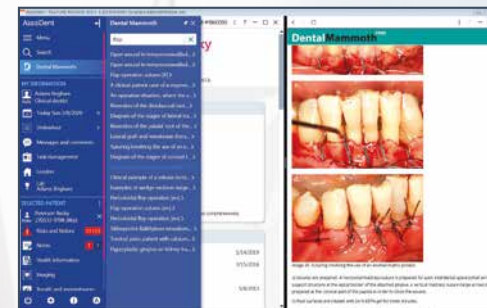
AssisDent

Menu

Search

Dental Mammoth

MY INFORMATION

Adams Brigham
Clinical dentist

Today Sun 1/6/2019

Unbooked

Messages and comments

Task management

Location

Lab
Adams Brigham

SELECTED PATIENT

Peterson Becky
(7021) 9798 3832

Risks and Notices

Notes

Health information

Imaging

Dental Mammoth

flap

Open wound in temporomandibul...
Open wound in temporomandibul...
Flap operation scheme (EC)
A clinical patient case of a mucoso...
Incision and removal of ma...
Resection of the Alveolar soft cont...
Diagram of the stages of lateral tra...
Resection of the palatal root of the...
Lateral graft and membrane thera...
Splinting involving the use of an o...
Diagram of the stages of coronal t...

Clinical example of a subcutaneous lo...
Examples of wedge resection surgic...
Periodontal flap operation (en)
Periodontal flap operation (en)
Flap operation scheme (en)
Periodontal flap operation (en)
Submucosa Baltimore movement...
Treated periodontal patient with ...
Paper plastic gingiva or kidney ma...

1/14/2019
3/15/2018
1/1/2018

Dental Mammoth

Image 4b. Suturing involving the use of an interrupted suture.
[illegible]